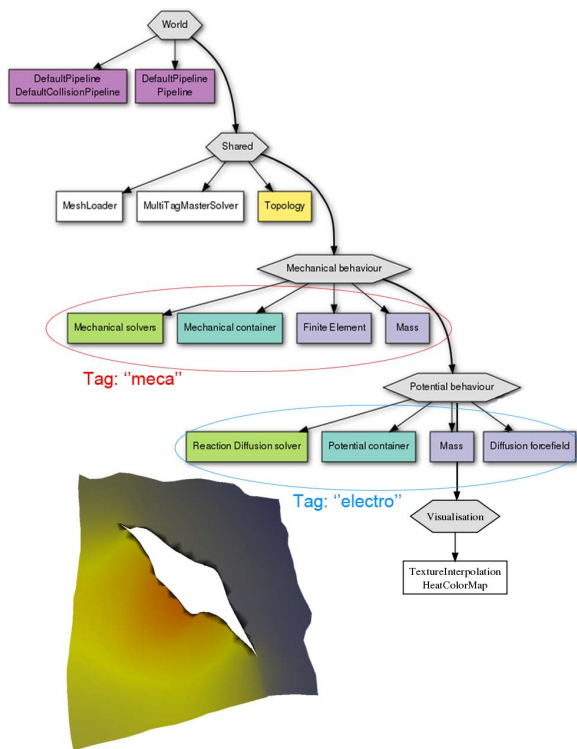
World

DefaultPipeline
DefaultCollisionPipeline

DefaultPipeline
Pipeline

Shared

MeshLoader

MultiTagMasterSolver

Topology

Mechanical behaviour

Mechanical solvers

Mechanical container

Finite Element

Mass

Tag: ''meca''

Potential behaviour

Reaction Diffusion solver

Potential container

Mass

Diffusion forcefield

Tag: ''electro''

Visualisation

TextureInterpolation
HeatColorMap